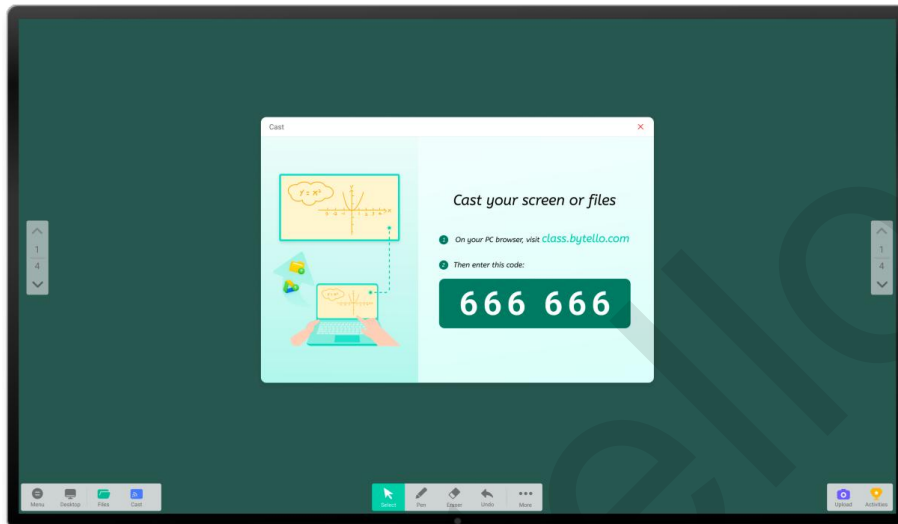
Cast

$y = x^2$

Cast your screen or files

1 On your PC browser, visit class.bytello.com

2 Then enter this code:

666 666

1
4

1
4

Menu Desktop Files Cast

Select Pen Eraser Undo More

Upload Activities